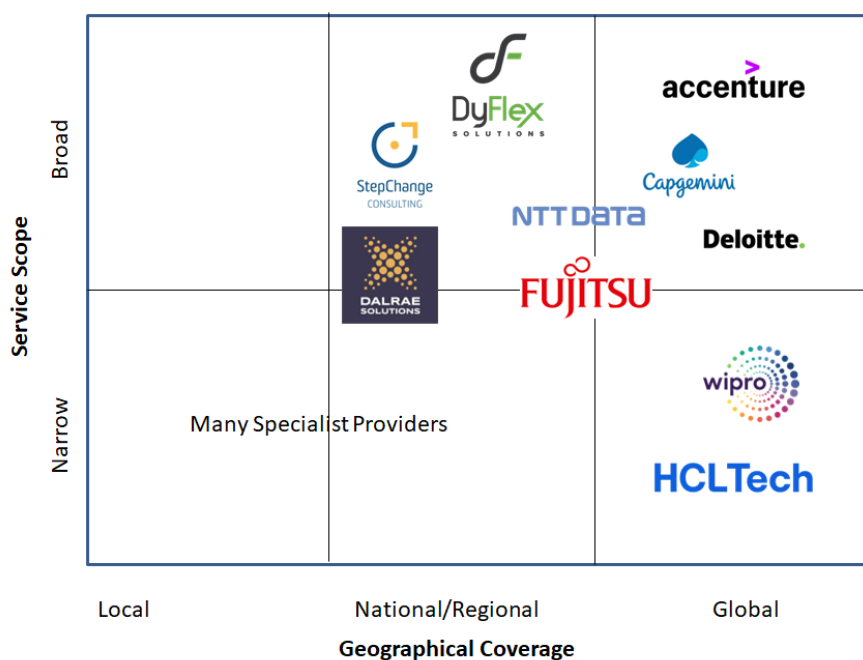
Broad

Service Scope

Narrow

DyFlex SOLUTIONS

accenture

StepChange CONSULTING

Capgemini

NTT DATA

Deloitte.

DALRAE SOLUTIONS

FUJITSU

wipro

Many Specialist Providers

HCLTech

Local

National/Regional

Global

Geographical Coverage